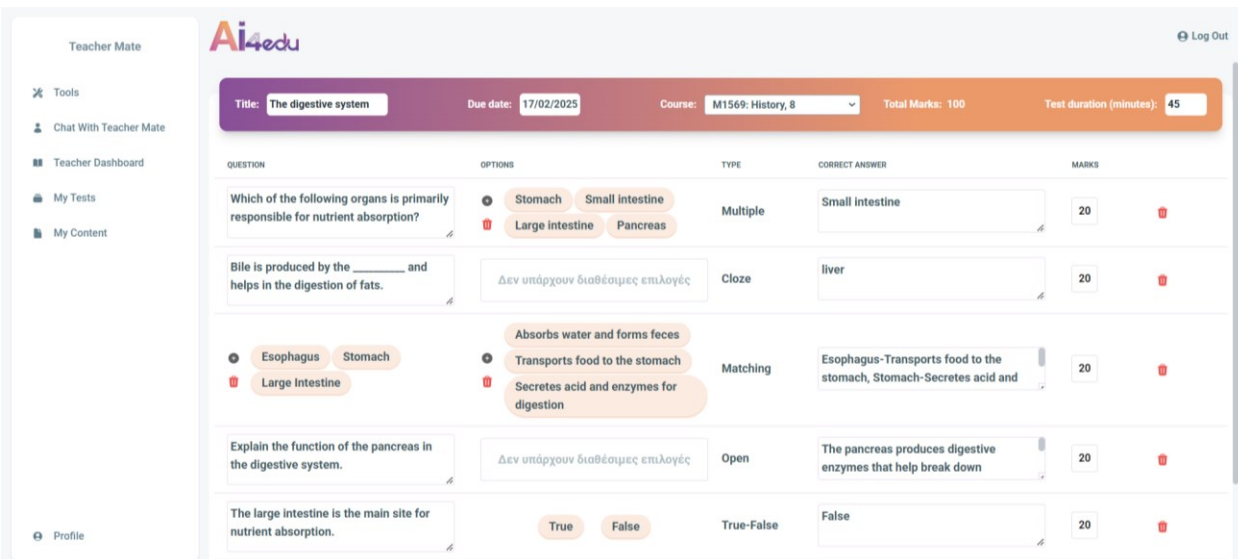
Teacher Mate

Tools

Chat With Teacher Mate

Teacher Dashboard

My Tests

My Content

Profile

Ai4edu

Log Out

Title: The digestive system
Due date: 17/02/2025
Course: M1569: History, 8
Total Marks: 100
Test duration (minutes): 45

| QUESTION | OPTIONS | TYPE | CORRECT ANSWER | MARKS |
|---|---|---|---|---|
| Which of the following organs is primarily responsible for nutrient absorption? | Stomach, Small intestine, Large intestine, Pancreas | Multiple | Small intestine | 20 |
| Bile is produced by the ________ and helps in the digestion of fats. | Δεν υπάρχουν διαθέσιμες επιλογές | Cloze | liver | 20 |
| Esophagus, Stomach, Large Intestine | Absorbs water and forms feces, Transports food to the stomach, Secretes acid and enzymes for digestion | Matching | Esophagus-Transports food to the stomach, Stomach-Secretes acid and | 20 |
| Explain the function of the pancreas in the digestive system. | Δεν υπάρχουν διαθέσιμες επιλογές | Open | The pancreas produces digestive enzymes that help break down | 20 |
| The large intestine is the main site for nutrient absorption. | True, False | True-False | False | 20 |